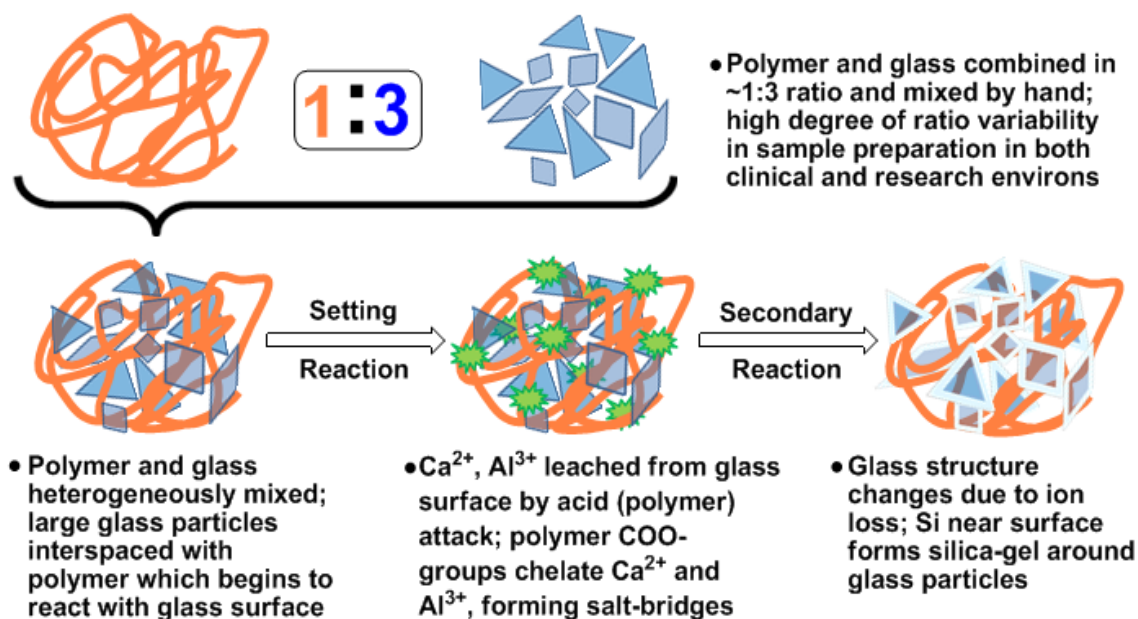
1:3

• Polymer and glass combined in ~1:3 ratio and mixed by hand; high degree of ratio variability in sample preparation in both clinical and research environs

Setting Reaction

Secondary Reaction

• Polymer and glass heterogeneously mixed; large glass particles interspaced with polymer which begins to react with glass surface

• $Ca^{2+}$, $Al^{3+}$ leached from glass surface by acid (polymer) attack; polymer COO- groups chelate $Ca^{2+}$ and $Al^{3+}$, forming salt-bridges

• Glass structure changes due to ion loss; Si near surface forms silica-gel around glass particles